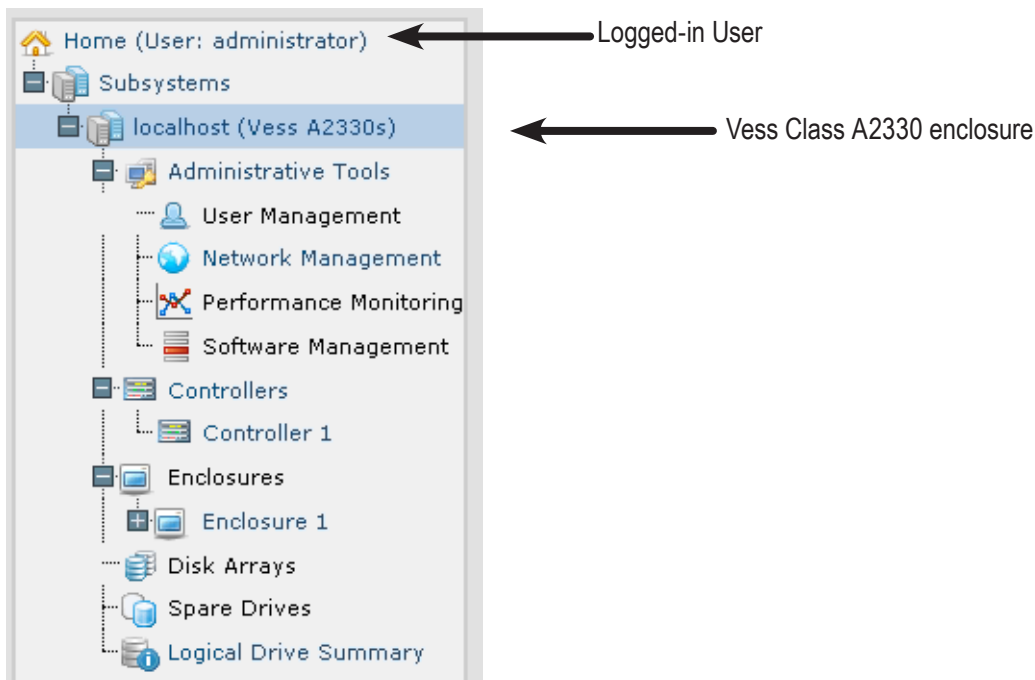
Home (User: administrator)
Logged-in User
Subsystems
localhost (Vess A2330s)
Vess Class A2330 enclosure
Administrative Tools
User Management
Network Management
Performance Monitoring
Software Management
Controllers
Controller 1
Enclosures
Enclosure 1
Disk Arrays
Spare Drives
Logical Drive Summary